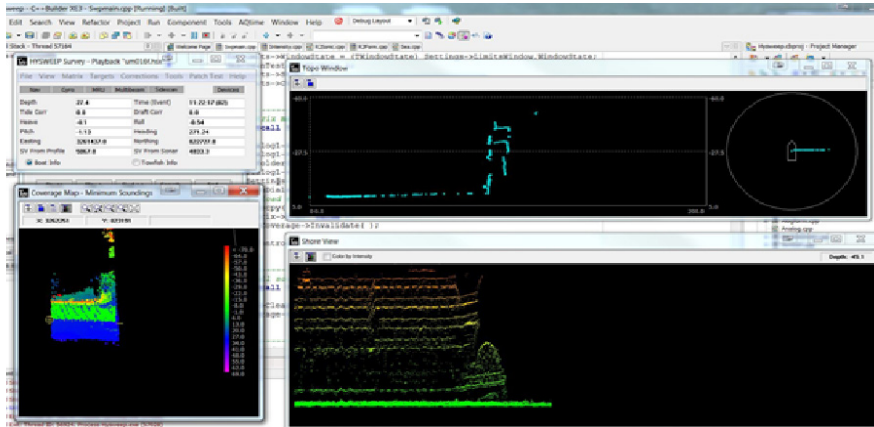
sweep - C++Builder XE3 - Swpmain.cpp [Running] [Built]
Edit Search View Refactor Project Run Component Tools AQtime Window Help
Debug Layout
Stack - Thread 57164
Welcome Page Swpmain.cpp Intensity.cpp
Hysweep.cbproj - Project Manager
HYSWEEP Survey - Playback 'um0181.hsx'
File View Matrix Targets Corrections Tools Patch Test Help
Nav Gyro MRU Multibeam Sidescan Devices

| | | | |
|---|---|---|---|
| Depth | 27.4 | Time (Event) | 11:72:17 (63) |
| Tide Corr | 0.0 | Draft Corr | 0.0 |
| Heave | -0.1 | Roll | -0.54 |
| Pitch | -1.13 | Heading | 271.2 |
| Easting | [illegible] | Northing | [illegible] |
| SV From Profile | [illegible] | SV From Sonar | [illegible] |

Boat Info
Towfish Info
Coverage Map - Minimum Soundings
Topo Window
40.0
27.5
15.0
0.0
200.0
Shore View
Color by Intensity
Depth: 45.1